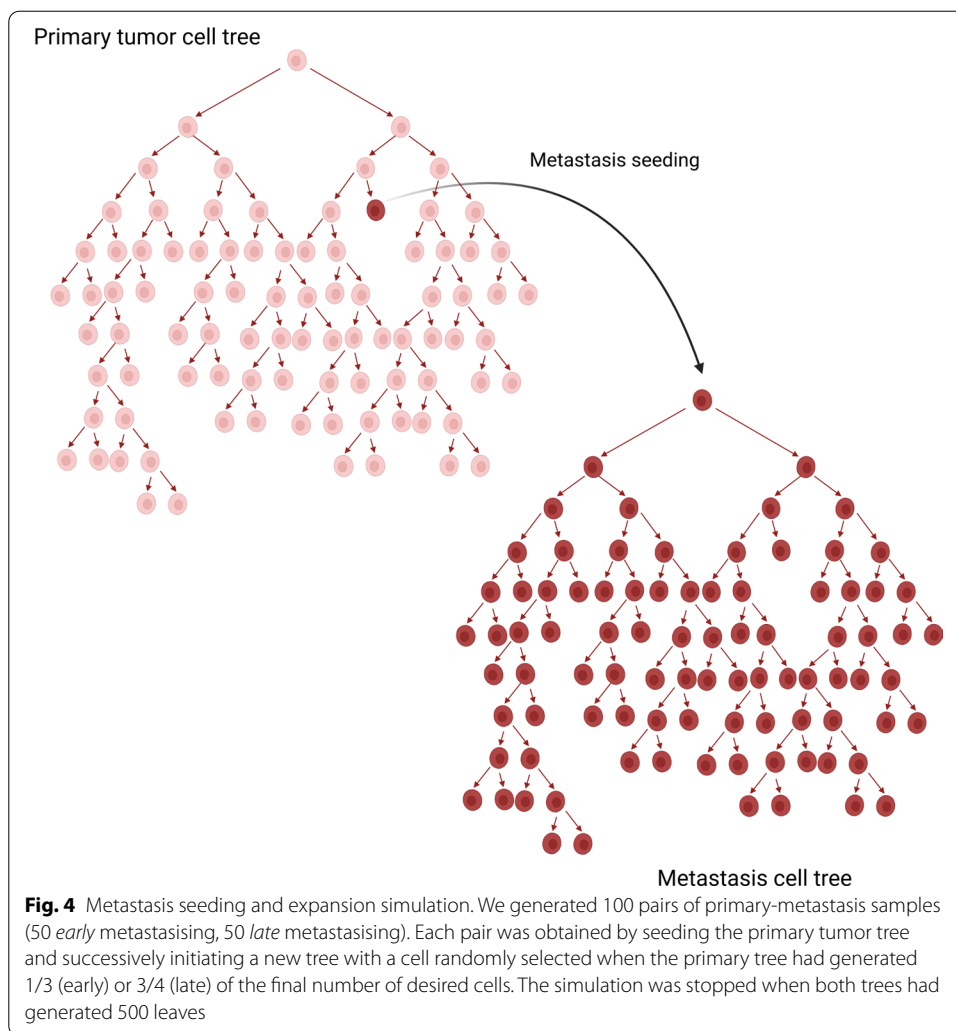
Primary tumor cell tree

Metastasis seeding

Metastasis cell tree

**Fig. 4** Metastasis seeding and expansion simulation. We generated 100 pairs of primary-metastasis samples (50 *early* metastasising, 50 *late* metastasising). Each pair was obtained by seeding the primary tumor tree and successively initiating a new tree with a cell randomly selected when the primary tree had generated 1/3 (early) or 3/4 (late) of the final number of desired cells. The simulation was stopped when both trees had generated 500 leaves